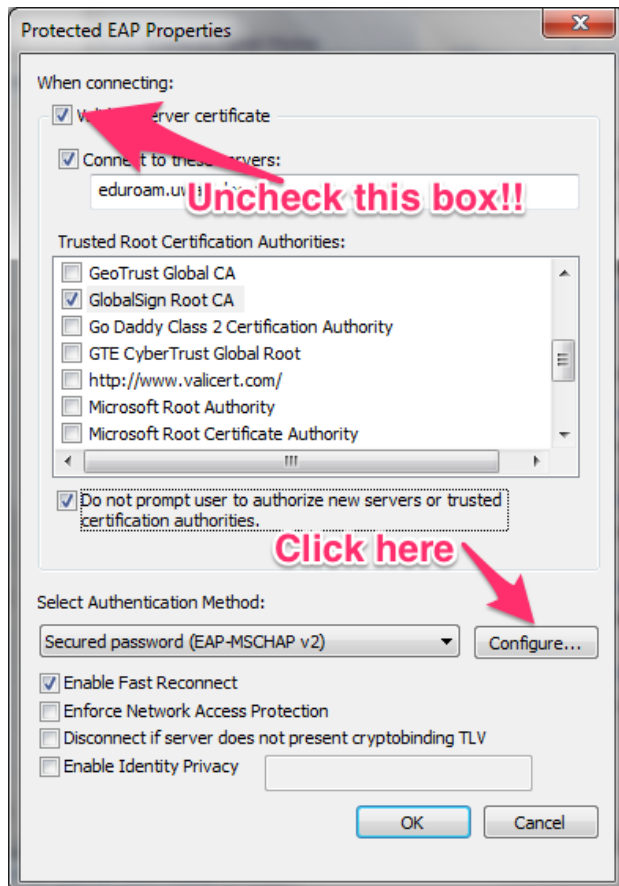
Protected EAP Properties

When connecting:

Va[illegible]erver certificate

Conn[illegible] to thes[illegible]ervers:

eduroam.uw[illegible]

Uncheck this box!!

Trusted Root Certification Authorities:

GeoTrust Global CA
GlobalSign Root CA
Go Daddy Class 2 Certification Authority
GTE CyberTrust Global Root
http://www.valicert.com/
Microsoft Root Authority
Microsoft Root Certificate Authority

Do not prompt user to authorize new servers or trusted certification authorities.

Click here

Select Authentication Method:

Secured password (EAP-MSCHAP v2)

Configure...

Enable Fast Reconnect
Enforce Network Access Protection
Disconnect if server does not present cryptobinding TLV
Enable Identity Privacy

OK

Cancel